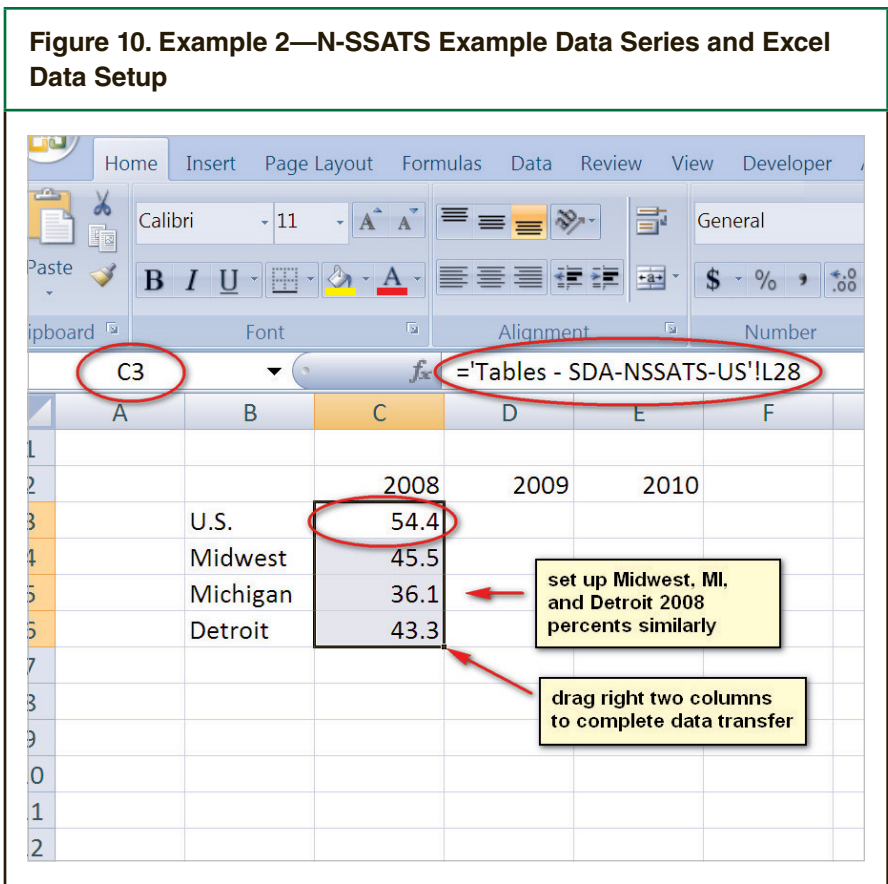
Figure 10. Example 2—N-SSATS Example Data Series and Excel Data Setup

Home Insert Page Layout Formulas Data Review View Developer

Calibri 11 General

Paste B I U A $ % ,

ipboard Font Alignment Number

C3 $f_x$ ='Tables - SDA-NSSATS-US'!L28

| | A | B | C | D | E | F |
|---|---|---|---|---|---|---|
| 1 | | | | | | |
| 2 | | | 2008 | 2009 | 2010 | |
| 3 | | U.S. | 54.4 | | | |
| 4 | | Midwest | 45.5 | | | |
| 5 | | Michigan | 36.1 | | | |
| 6 | | Detroit | 43.3 | | | |
| 7 | | | | | | |
| 8 | | | | | | |
| 9 | | | | | | |
| 10 | | | | | | |
| 11 | | | | | | |
| 12 | | | | | | |

set up Midwest, MI, and Detroit 2008 percents similarly

drag right two columns to complete data transfer